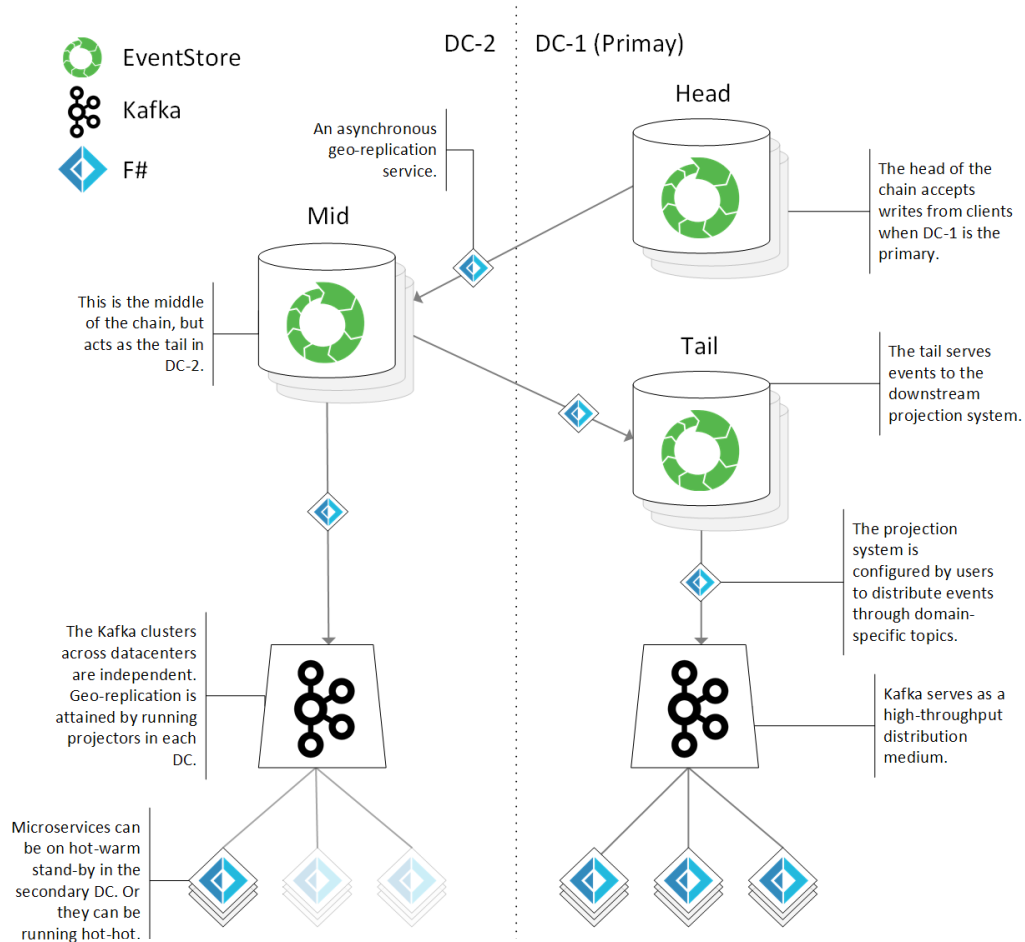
EventStore
Kafka
F#

DC-2

DC-1 (Primay)

Head

An asynchronous geo-replication service.

The head of the chain accepts writes from clients when DC-1 is the primary.

Mid

This is the middle of the chain, but acts as the tail in DC-2.

Tail

The tail serves events to the downstream projection system.

The projection system is configured by users to distribute events through domain-specific topics.

The Kafka clusters across datacenters are independent. Geo-replication is attained by running projectors in each DC.

Kafka serves as a high-throughput distribution medium.

Microservices can be on hot-warm stand-by in the secondary DC. Or they can be running hot-hot.